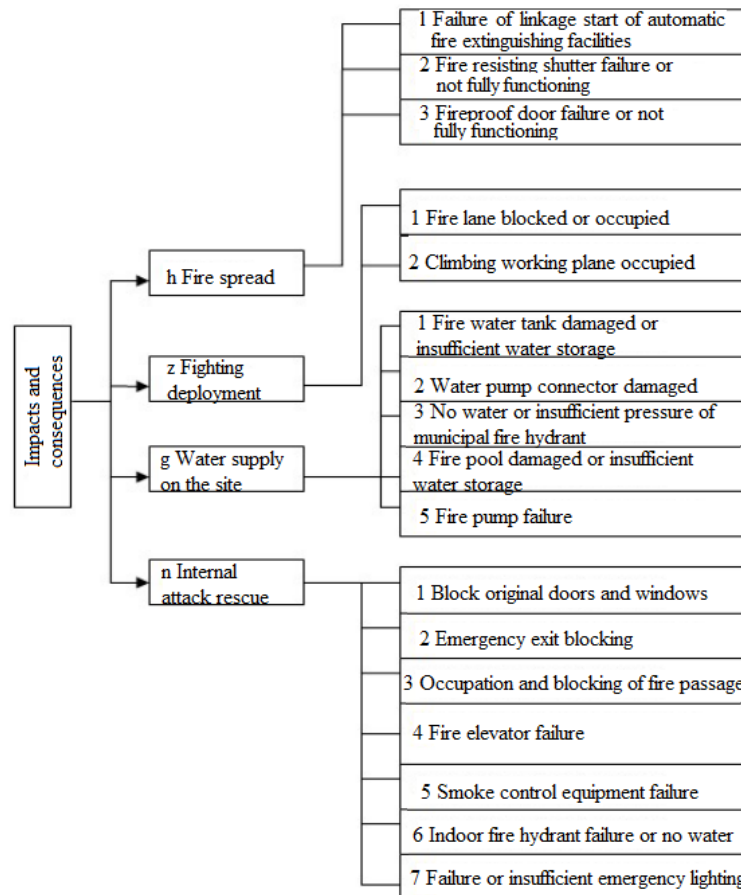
Impacts and consequences

h Fire spread

1 Failure of linkage start of automatic fire extinguishing facilities

2 Fire resisting shutter failure or not fully functioning

3 Fireproof door failure or not fully functioning

z Fighting deployment

1 Fire lane blocked or occupied

2 Climbing working plane occupied

g Water supply on the site

1 Fire water tank damaged or insufficient water storage

2 Water pump connector damaged

3 No water or insufficient pressure of municipal fire hydrant

4 Fire pool damaged or insufficient water storage

5 Fire pump failure

n Internal attack rescue

1 Block original doors and windows

2 Emergency exit blocking

3 Occupation and blocking of fire passage

4 Fire elevator failure

5 Smoke control equipment failure

6 Indoor fire hydrant failure or no water

7 Failure or insufficient emergency lighting